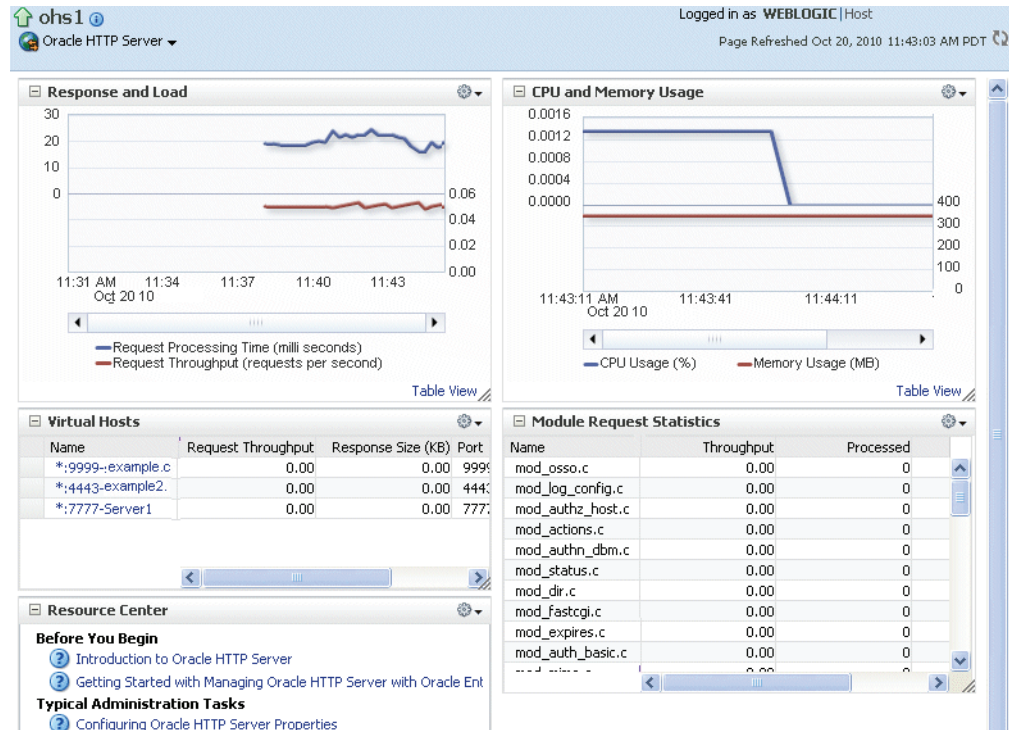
ohs1

Oracle HTTP Server

Logged in as WEBLOGIC | Host

Page Refreshed Oct 20, 2010 11:43:03 AM PDT

Response and Load

30
20
10
0
0.06
0.04
0.02
0.00
11:31 AM Oct 20 10
11:34
11:37
11:40
11:43

Request Processing Time (milli seconds)
Request Throughput (requests per second)

Table View

CPU and Memory Usage

0.0016
0.0012
0.0008
0.0004
0.0000
400
300
200
100
0
11:43:11 AM Oct 20 10
11:43:41
11:44:11

CPU Usage (%)
Memory Usage (MB)

Table View

Virtual Hosts

| Name | Request Throughput | Response Size (KB) | Port |
|---|---|---|---|
| *:9999-:example.c | 0.00 | 0.00 | 999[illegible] |
| *:4443-example2. | 0.00 | 0.00 | 444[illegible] |
| *:7777-Server1 | 0.00 | 0.00 | 777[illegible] |

Module Request Statistics

| Name | Throughput | Processed |
|---|---|---|
| mod_osso.c | 0.00 | 0 |
| mod_log_config.c | 0.00 | 0 |
| mod_authz_host.c | 0.00 | 0 |
| mod_actions.c | 0.00 | 0 |
| mod_authn_dbm.c | 0.00 | 0 |
| mod_status.c | 0.00 | 0 |
| mod_dir.c | 0.00 | 0 |
| mod_fastcgi.c | 0.00 | 0 |
| mod_expires.c | 0.00 | 0 |
| mod_auth_basic.c | 0.00 | 0 |
| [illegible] | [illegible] | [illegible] |

Resource Center

Before You Begin
Introduction to Oracle HTTP Server
Getting Started with Managing Oracle HTTP Server with Oracle Ent
Typical Administration Tasks
Configuring Oracle HTTP Server Properties